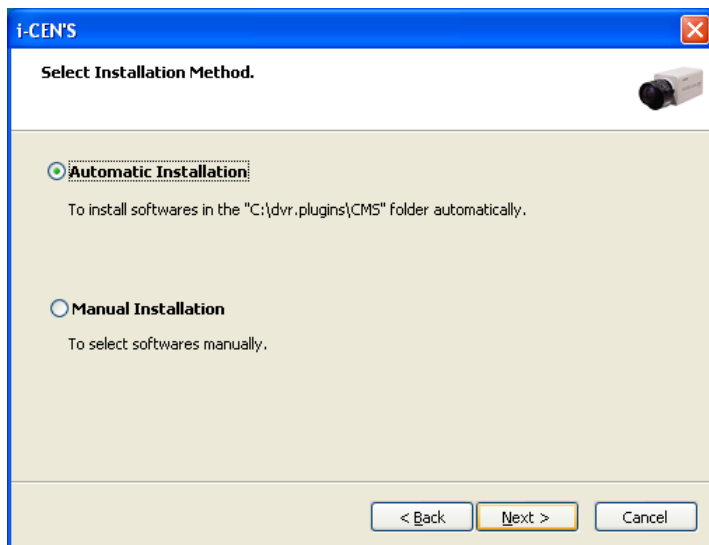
i-CEN'S

Select Installation Method.

Automatic Installation

To install softwares in the "C:\dvr.plugins\CMS" folder automatically.

Manual Installation

To select softwares manually.

< Back

Next >

Cancel